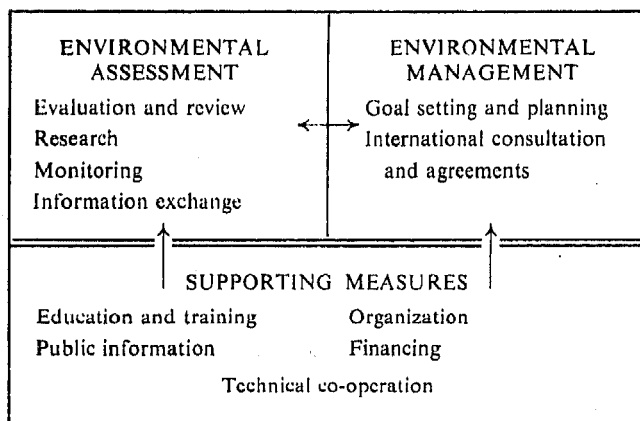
ENVIRONMENTAL ASSESSMENT

Evaluation and review
Research
Monitoring
Information exchange

ENVIRONMENTAL MANAGEMENT

Goal setting and planning
International consultation and agreements

SUPPORTING MEASURES

Education and training
Public information

Organization
Financing

Technical co-operation